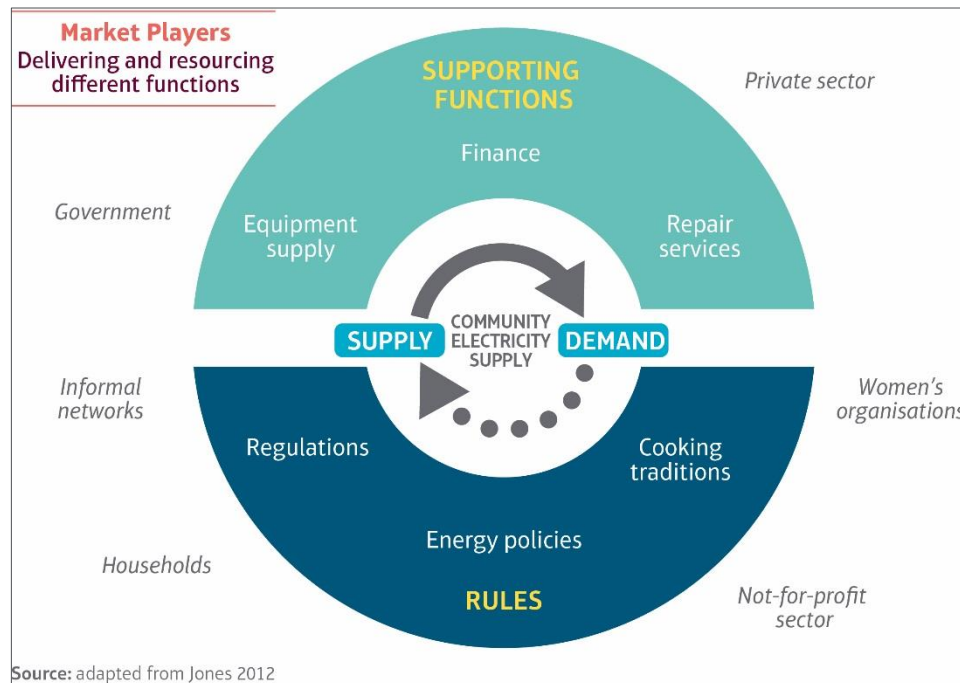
Market Players
Delivering and resourcing different functions

SUPPORTING FUNCTIONS

Private sector

Finance

Government

Equipment supply

Repair services

SUPPLY

COMMUNITY ELECTRICITY SUPPLY

DEMAND

Informal networks

Women's organisations

Regulations

Cooking traditions

Energy policies

Households

RULES

Not-for-profit sector

Source: adapted from Jones 2012